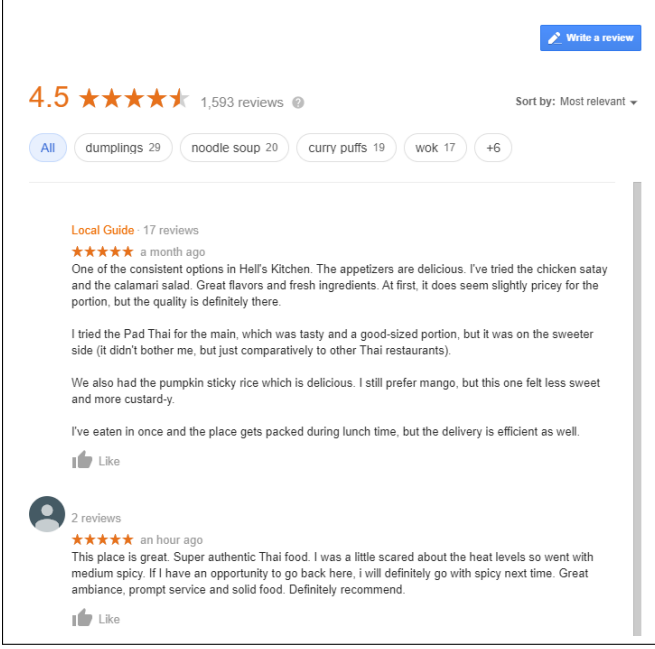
Write a review

4.5 ★★★★★ 1,593 reviews

Sort by: Most relevant

All | dumplings 29 | noodle soup 20 | curry puffs 19 | wok 17 | +6

Local Guide · 17 reviews
★★★★★ a month ago
One of the consistent options in Hell's Kitchen. The appetizers are delicious. I've tried the chicken satay and the calamari salad. Great flavors and fresh ingredients. At first, it does seem slightly pricey for the portion, but the quality is definitely there.

I tried the Pad Thai for the main, which was tasty and a good-sized portion, but it was on the sweeter side (it didn't bother me, but just comparatively to other Thai restaurants).

We also had the pumpkin sticky rice which is delicious. I still prefer mango, but this one felt less sweet and more custard-y.

I've eaten in once and the place gets packed during lunch time, but the delivery is efficient as well.

Like

2 reviews
★★★★★ an hour ago
This place is great. Super authentic Thai food. I was a little scared about the heat levels so went with medium spicy. If I have an opportunity to go back here, i will definitely go with spicy next time. Great ambiance, prompt service and solid food. Definitely recommend.

Like